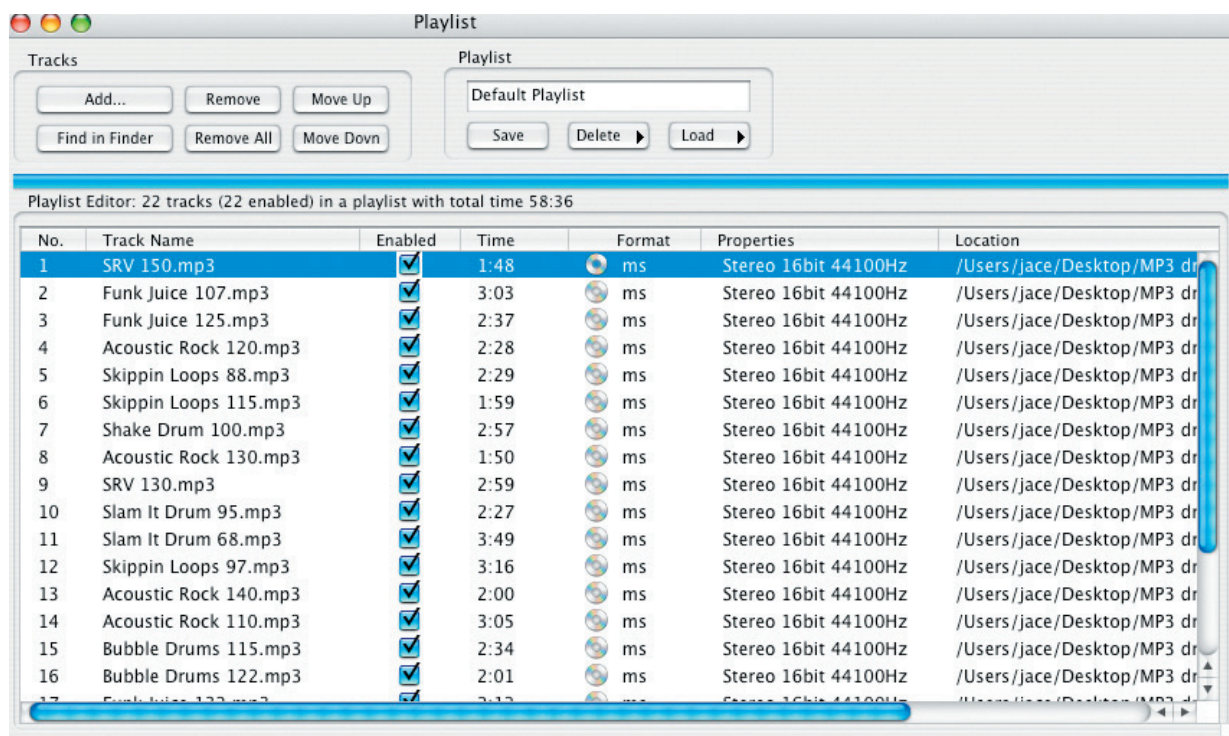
Playlist

Tracks

Add... Remove Move Up

Find in Finder Remove All Move Dovn

Playlist

Default Playlist

Save Delete Load

Playlist Editor: 22 tracks (22 enabled) in a playlist with total time 58:36

| No. | Track Name | Enabled | Time | Format | Properties | Location |
|---|---|---|---|---|---|---|
| 1 | SRV 150.mp3 | ☑ | 1:48 | ms | Stereo 16bit 44100Hz | /Users/jace/Desktop/MP3 dr |
| 2 | Funk Juice 107.mp3 | ☑ | 3:03 | ms | Stereo 16bit 44100Hz | /Users/jace/Desktop/MP3 dr |
| 3 | Funk Juice 125.mp3 | ☑ | 2:37 | ms | Stereo 16bit 44100Hz | /Users/jace/Desktop/MP3 dr |
| 4 | Acoustic Rock 120.mp3 | ☑ | 2:28 | ms | Stereo 16bit 44100Hz | /Users/jace/Desktop/MP3 dr |
| 5 | Skippin Loops 88.mp3 | ☑ | 2:29 | ms | Stereo 16bit 44100Hz | /Users/jace/Desktop/MP3 dr |
| 6 | Skippin Loops 115.mp3 | ☑ | 1:59 | ms | Stereo 16bit 44100Hz | /Users/jace/Desktop/MP3 dr |
| 7 | Shake Drum 100.mp3 | ☑ | 2:57 | ms | Stereo 16bit 44100Hz | /Users/jace/Desktop/MP3 dr |
| 8 | Acoustic Rock 130.mp3 | ☑ | 1:50 | ms | Stereo 16bit 44100Hz | /Users/jace/Desktop/MP3 dr |
| 9 | SRV 130.mp3 | ☑ | 2:59 | ms | Stereo 16bit 44100Hz | /Users/jace/Desktop/MP3 dr |
| 10 | Slam It Drum 95.mp3 | ☑ | 2:27 | ms | Stereo 16bit 44100Hz | /Users/jace/Desktop/MP3 dr |
| 11 | Slam It Drum 68.mp3 | ☑ | 3:49 | ms | Stereo 16bit 44100Hz | /Users/jace/Desktop/MP3 dr |
| 12 | Skippin Loops 97.mp3 | ☑ | 3:16 | ms | Stereo 16bit 44100Hz | /Users/jace/Desktop/MP3 dr |
| 13 | Acoustic Rock 140.mp3 | ☑ | 2:00 | ms | Stereo 16bit 44100Hz | /Users/jace/Desktop/MP3 dr |
| 14 | Acoustic Rock 110.mp3 | ☑ | 3:05 | ms | Stereo 16bit 44100Hz | /Users/jace/Desktop/MP3 dr |
| 15 | Bubble Drums 115.mp3 | ☑ | 2:34 | ms | Stereo 16bit 44100Hz | /Users/jace/Desktop/MP3 dr |
| 16 | Bubble Drums 122.mp3 | ☑ | 2:01 | ms | Stereo 16bit 44100Hz | /Users/jace/Desktop/MP3 dr |
| 17 | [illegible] | ☑ | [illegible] | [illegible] | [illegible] | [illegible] |